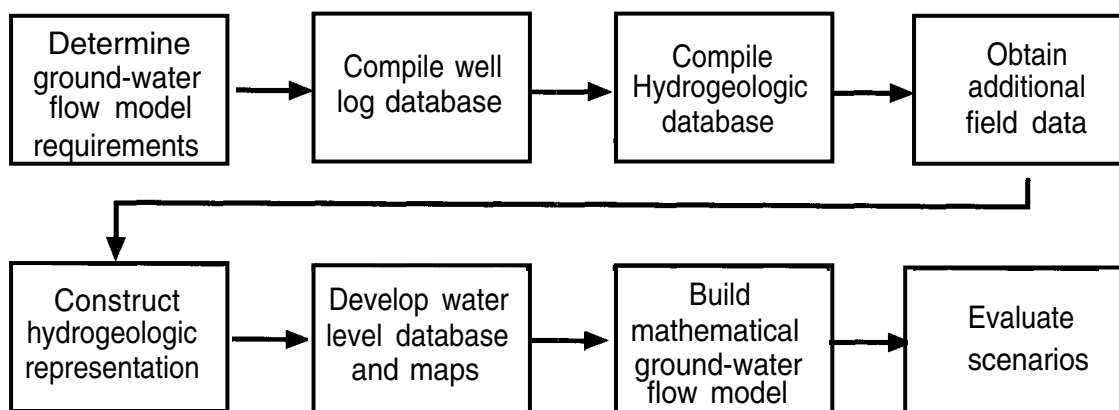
Determine ground-water flow model requirements

Compile well log database

Compile Hydrogeologic database

Obtain additional field data

Construct hydrogeologic representation

Develop water level database and maps

Build mathematical ground-water flow model

Evaluate scenarios